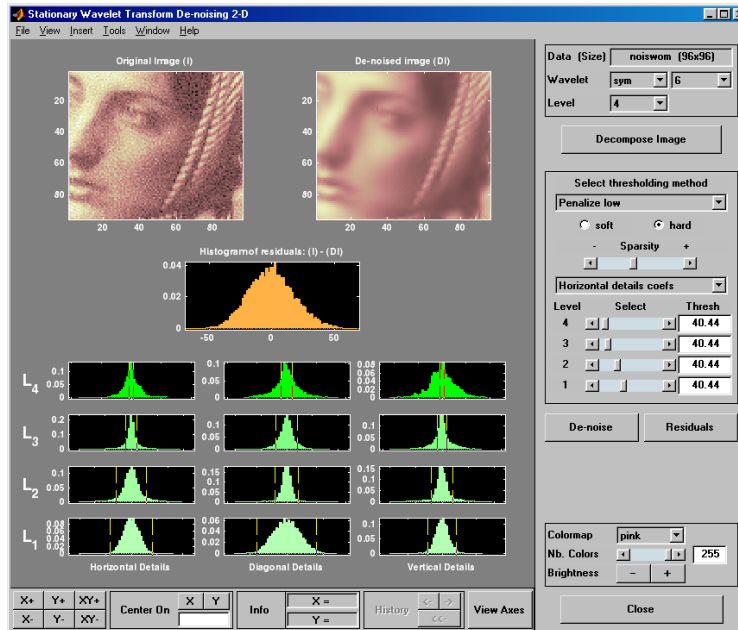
Stationary Wavelet Transform De-noising 2-D

File View Insert Tools Window Help

Original image (I)

20
40
60
80
20 40 60 80

De-noised image (DI)

20
40
60
80
20 40 60 80

Histogram of residuals: (I) - (DI)

0.04
0.02
0
-50 0 50

$L_4$
0.1
0.05
0.1
0.05
0.08
0.06
0.04
0.02

$L_3$
0.2
0.1
0.1
0.05
0.1
0.05

$L_2$
0.1
0.05
0.15
0.1
0.05
0.15
0.1
0.05

$L_1$
0.08
0.06
0.04
0.02
0.06
0.04
0.02
0.1
0.05

Horizontal Details
Diagonal Details
Vertical Details

Data (Size) noiswom (96x96)
Wavelet sym 6
Level 4

Decompose Image

Select thresholding method
Penalize low
soft hard
- Sparsity +
Horizontal details coefs
Level Select Thresh
4 40.44
3 40.44
2 40.44
1 40.44

De-noise
Residuals

Colormap pink
Nb. Colors 255
Brightness - +

X+ Y+ XY+
X- Y- XY-
Center On X Y
Info
X =
Y =
History <- -> <<-
View Axes
Close